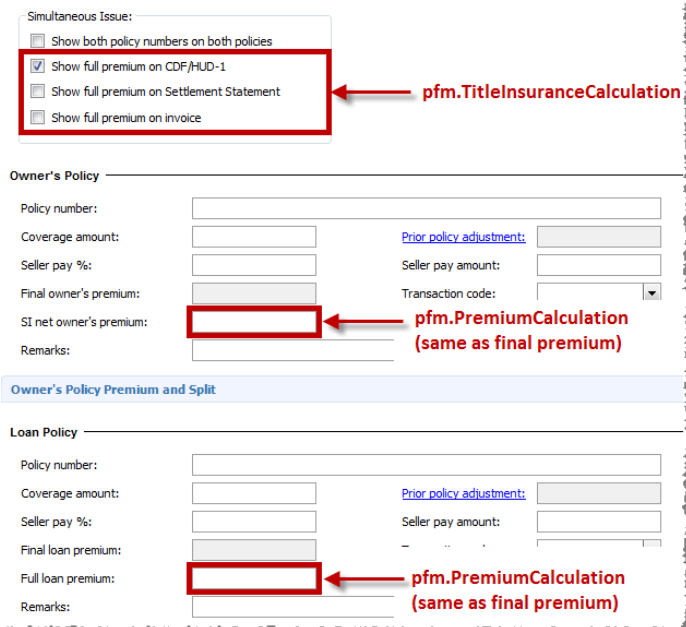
Simultaneous Issue:

Show both policy numbers on both policies

Show full premium on CDF/HUD-1

Show full premium on Settlement Statement

Show full premium on invoice

pfm.TitleInsuranceCalculation

Owner's Policy

Policy number:

Coverage amount:

Prior policy adjustment:

Seller pay %:

Seller pay amount:

Final owner's premium:

Transaction code:

SI net owner's premium:

pfm.PremiumCalculation (same as final premium)

Remarks:

Owner's Policy Premium and Split

Loan Policy

Policy number:

Coverage amount:

Prior policy adjustment:

Seller pay %:

Seller pay amount:

Final loan premium:

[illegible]

Full loan premium:

pfm.PremiumCalculation (same as final premium)

Remarks: